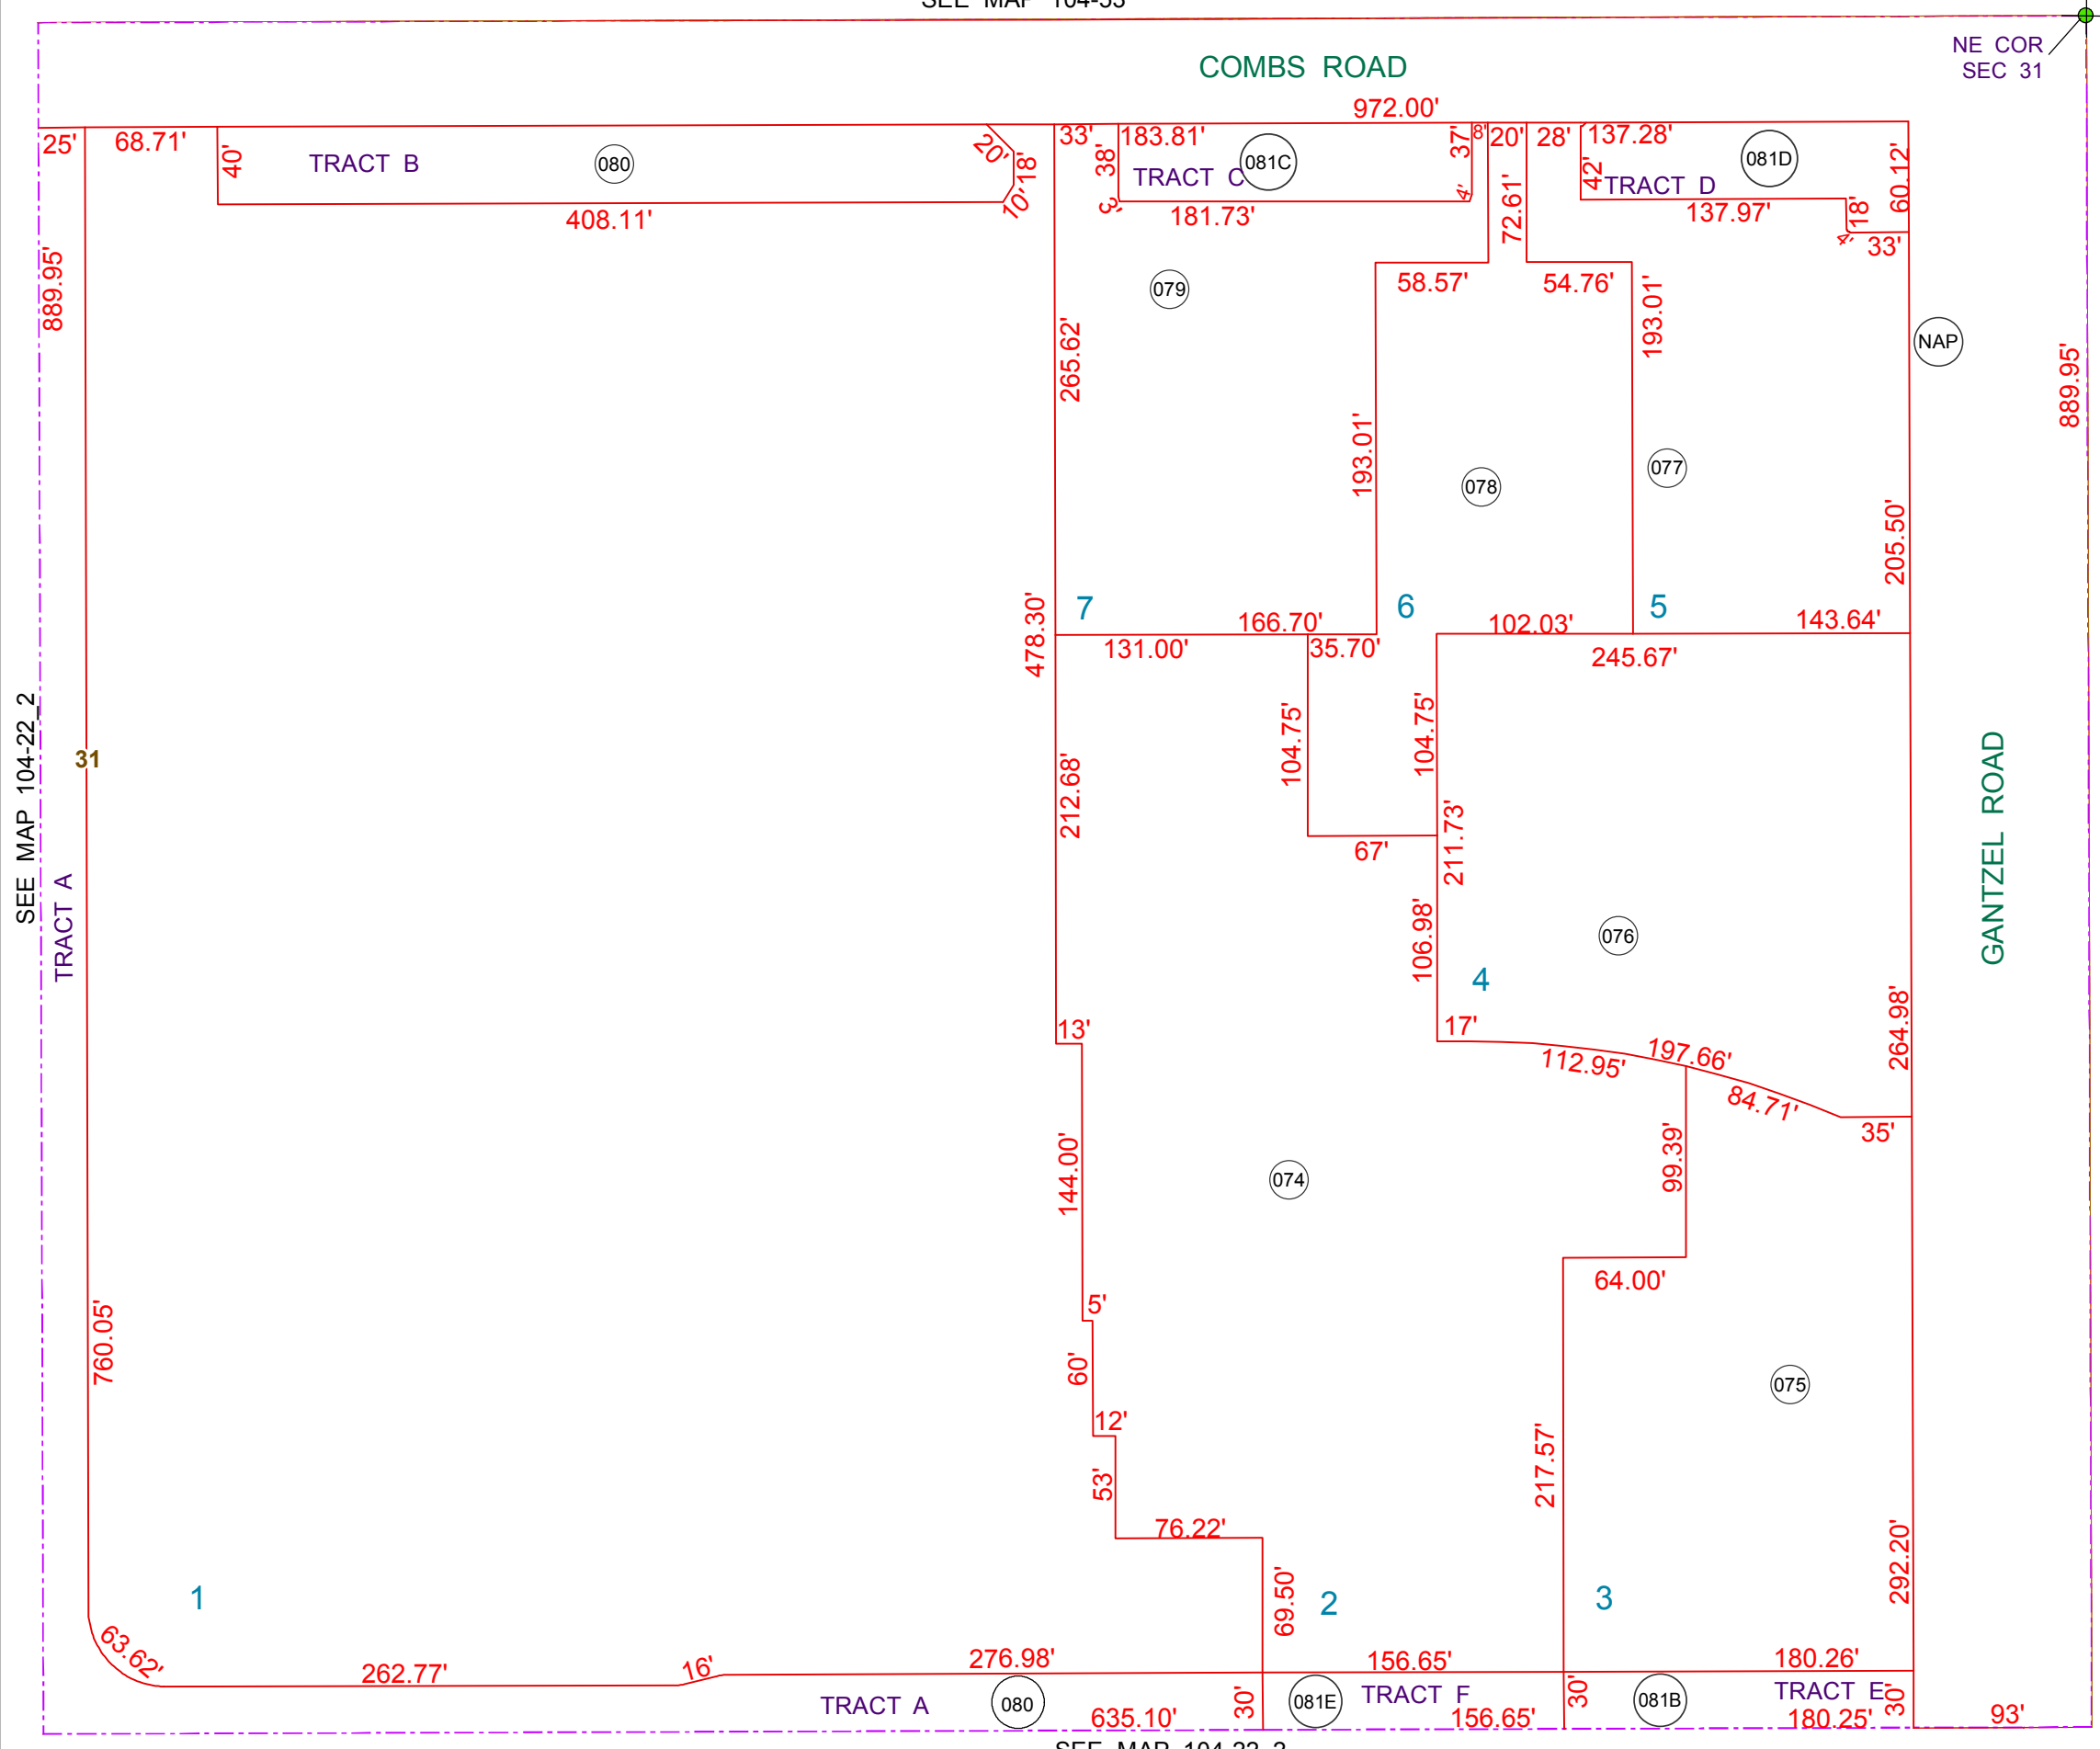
SEE MAP 104-33

COMBS ROAD

NE COR SEC 31

972.00'

25'
68.71'
40'
TRACT B
080
20'
18'
10'
408.11'

33'
183.81'
38'
3'
TRACT C
081C
37'
8'
4'
181.73'

20'
28'
137.28'
42'
TRACT D
081D
60.12'
18'
4'
33'
137.97'
72.61'

889.95'
079
58.57'
54.76'
193.01'
NAP
889.95'
265.62'
193.01'
078
077
205.50'

7
166.70'
6
102.03'
5
143.64'
478.30'
131.00'
35.70'
245.67'

SEE MAP 104-22_2
31
TRACT A
104.75'
104.75'
212.68'
67'
211.73'
GANTZEL ROAD
106.98'
076
4
13'
17'
112.95'
197.66'
84.71'
264.98'
35'
144.00'
074
99.39'
5'
64.00'
60'
075
12'
760.05'
53'
217.57'
76.22'
292.20'
69.50'
1
2
3
63.62'
262.77'
16'
276.98'
156.65'
180.26'
TRACT A
080
635.10'
30'
081E
TRACT F
156.65'
30'
081B
TRACT E
180.25'
30'
93'
SEE MAP 104-22_2